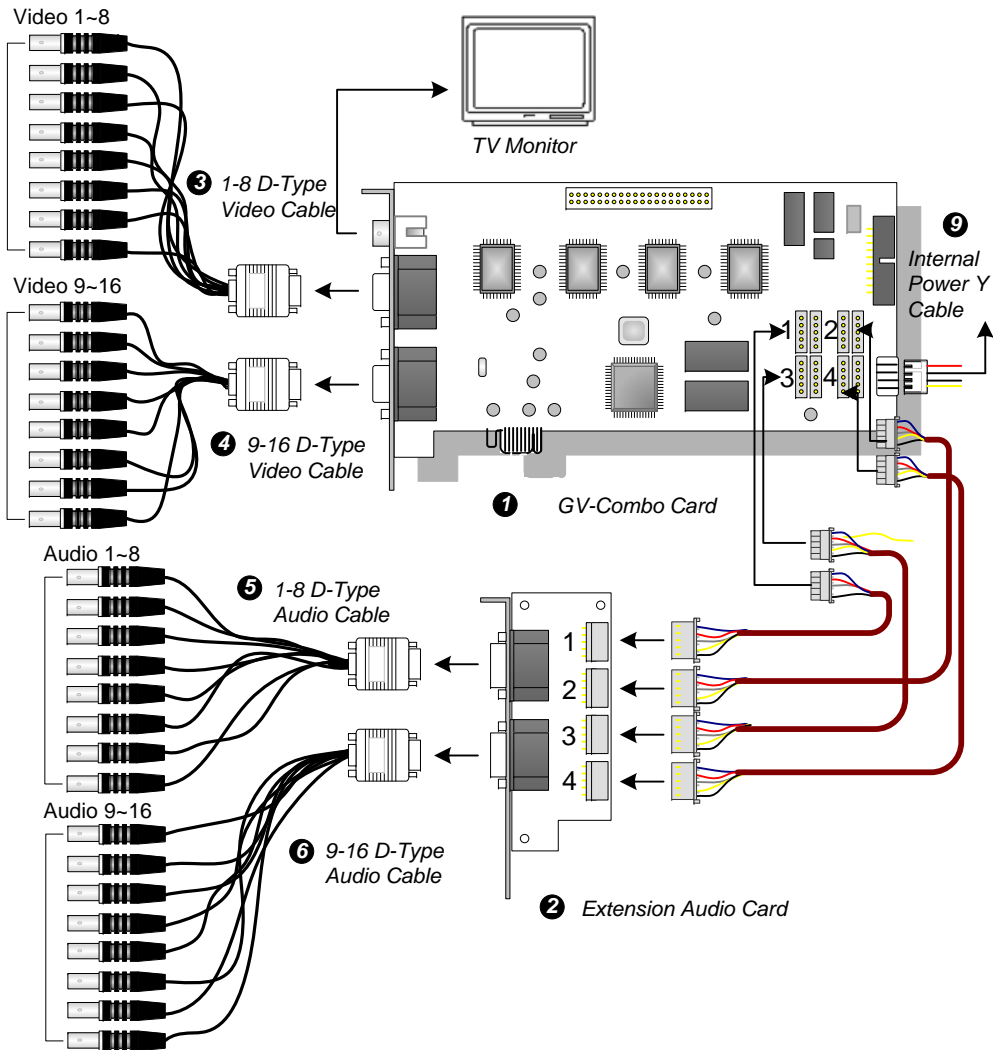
Video 1~8

TV Monitor

3 1-8 D-Type Video Cable

9 Internal Power Y Cable

Video 9~16

1 2 3 4

4 9-16 D-Type Video Cable

1 GV-Combo Card

Audio 1~8

5 1-8 D-Type Audio Cable

1

2

3

4

Audio 9~16

6 9-16 D-Type Audio Cable

2 Extension Audio Card